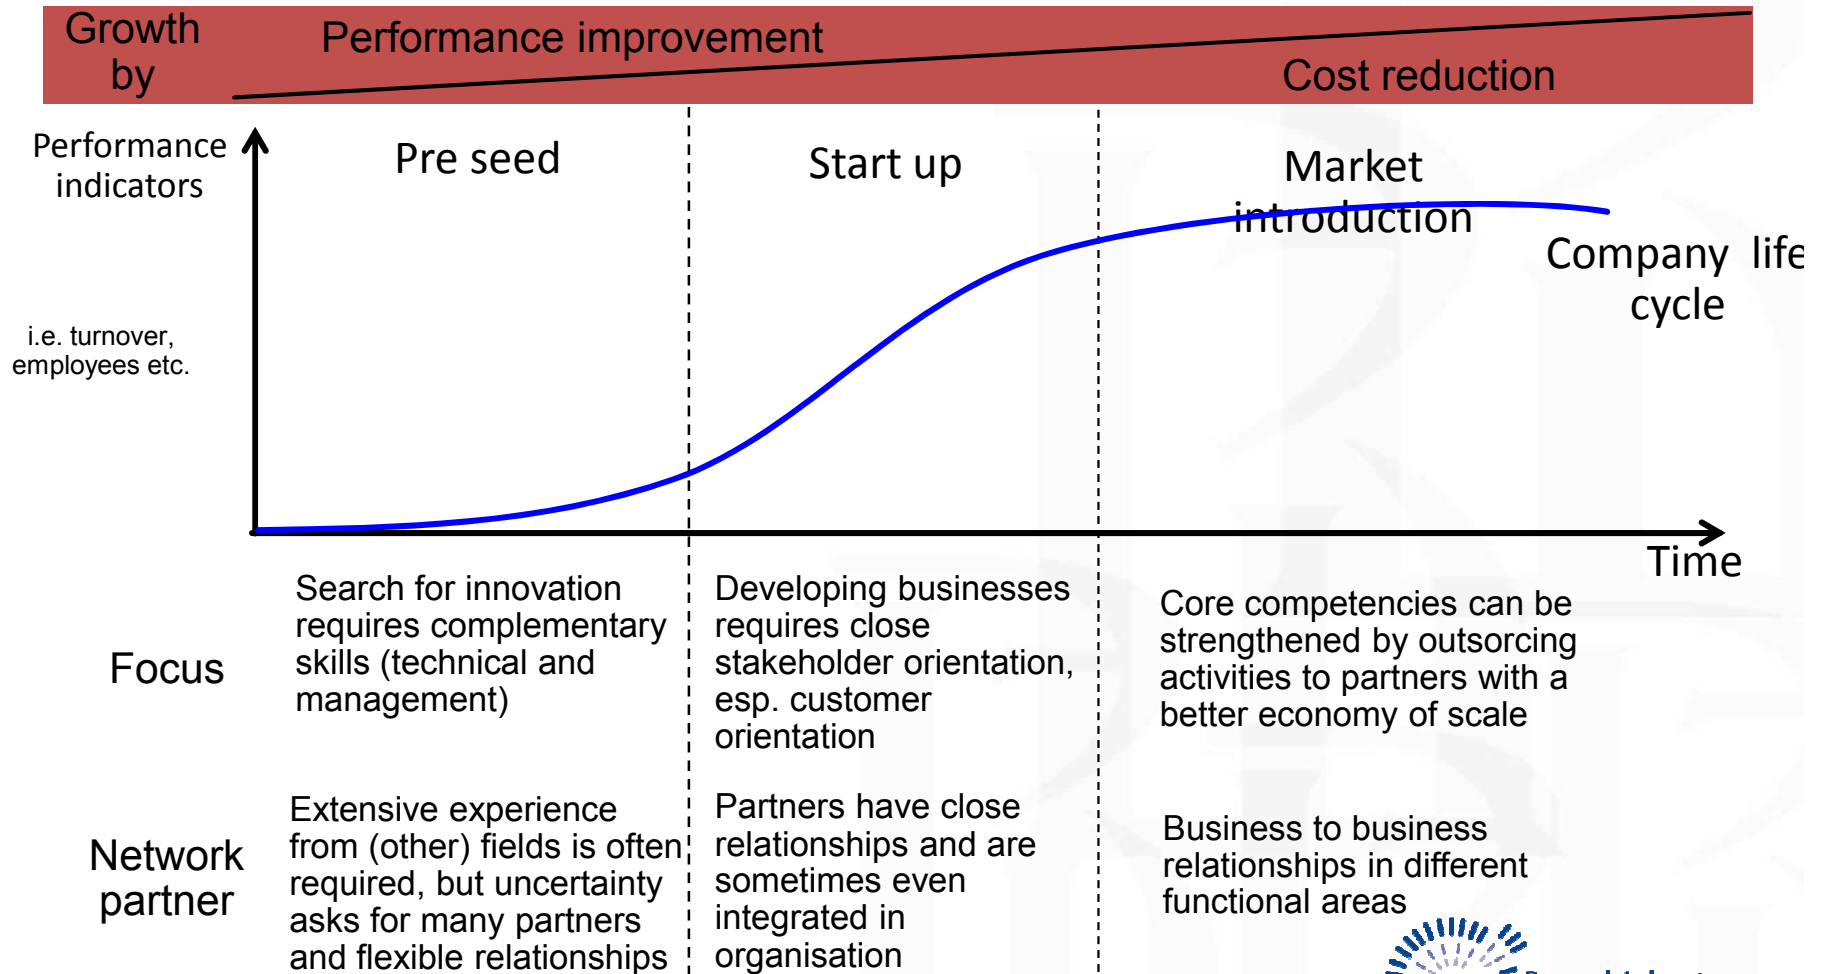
Growth by

Performance improvement

Cost reduction

Performance indicators

i.e. turnover, employees etc.

Pre seed

Start up

Market introduction

Company life cycle

Time

Focus

Search for innovation requires complementary skills (technical and management)

Developing businesses requires close stakeholder orientation, esp. customer orientation

Core competencies can be strengthened by outsorcing activities to partners with a better economy of scale

Network partner

Extensive experience from (other) fields is often required, but uncertainty asks for many partners and flexible relationships

Partners have close relationships and are sometimes even integrated in organisation

Business to business relationships in different functional areas